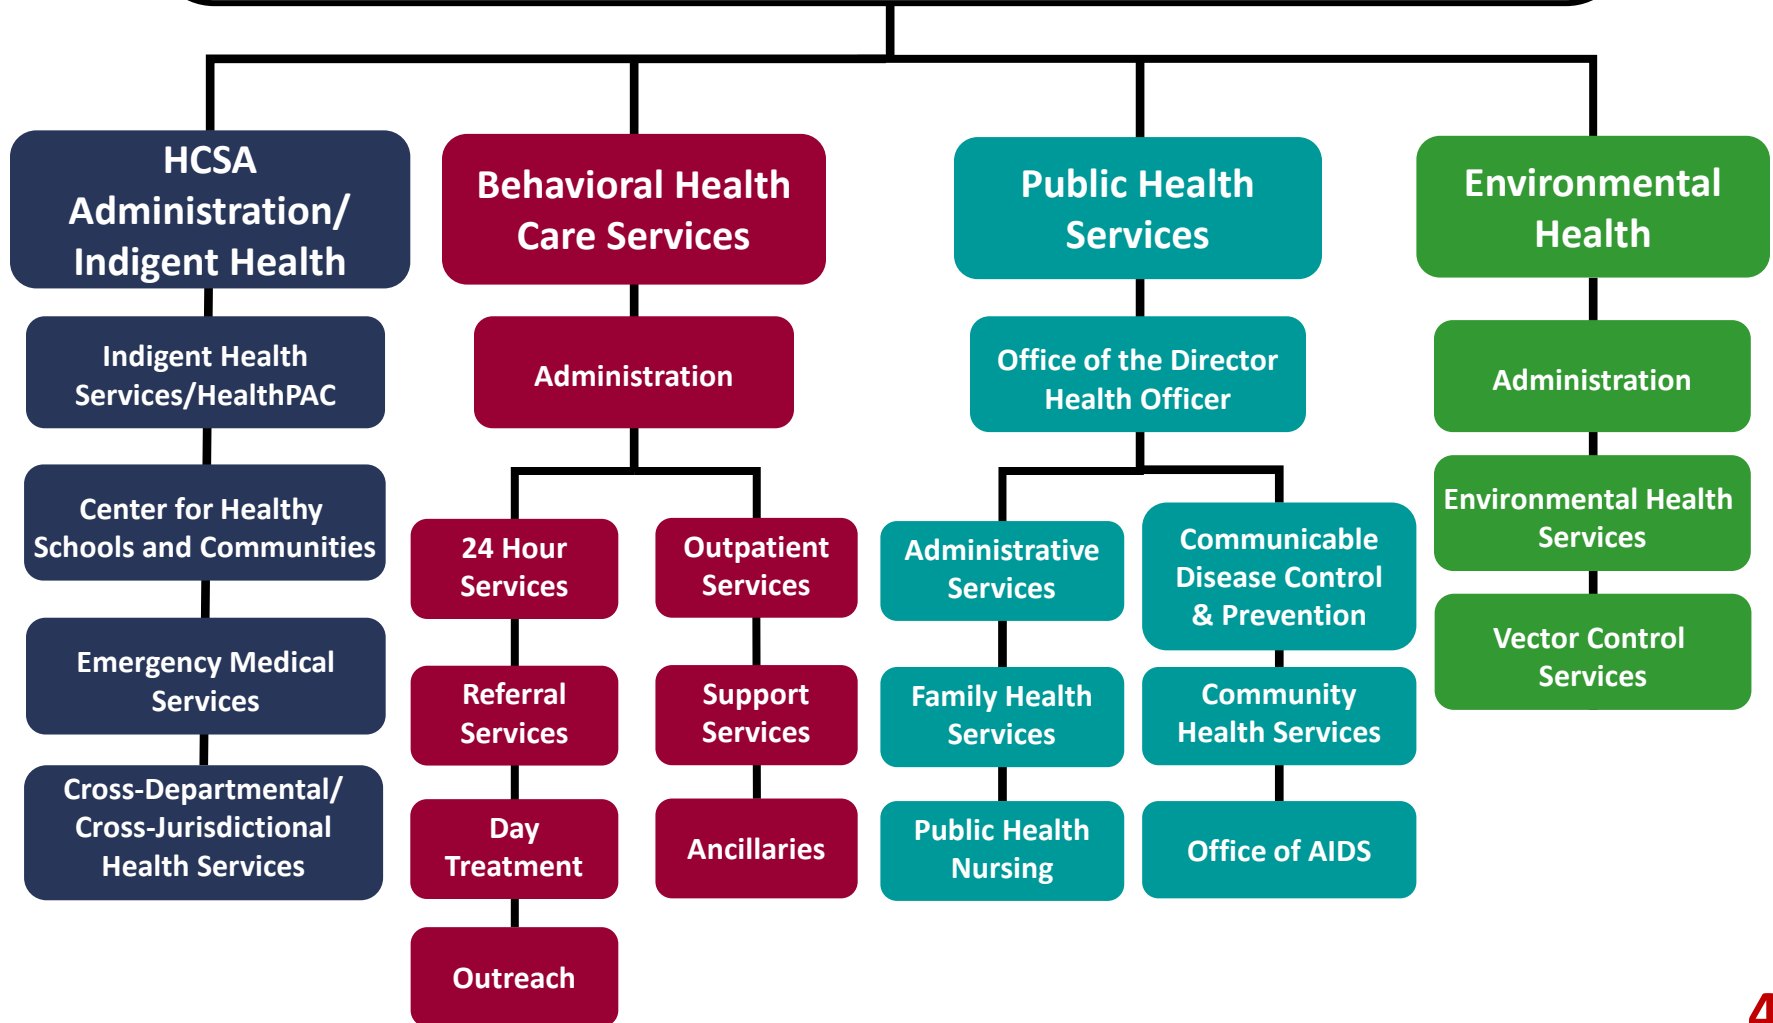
HCSA Administration/ Indigent Health

Indigent Health Services/HealthPAC

Center for Healthy Schools and Communities

Emergency Medical Services

Cross-Departmental/ Cross-Jurisdictional Health Services

Behavioral Health Care Services

Administration

24 Hour Services

Referral Services

Day Treatment

Outreach

Outpatient Services

Support Services

Ancillaries

Public Health Services

Office of the Director Health Officer

Administrative Services

Family Health Services

Public Health Nursing

Communicable Disease Control & Prevention

Community Health Services

Office of AIDS

Environmental Health

Administration

Environmental Health Services

Vector Control Services

4